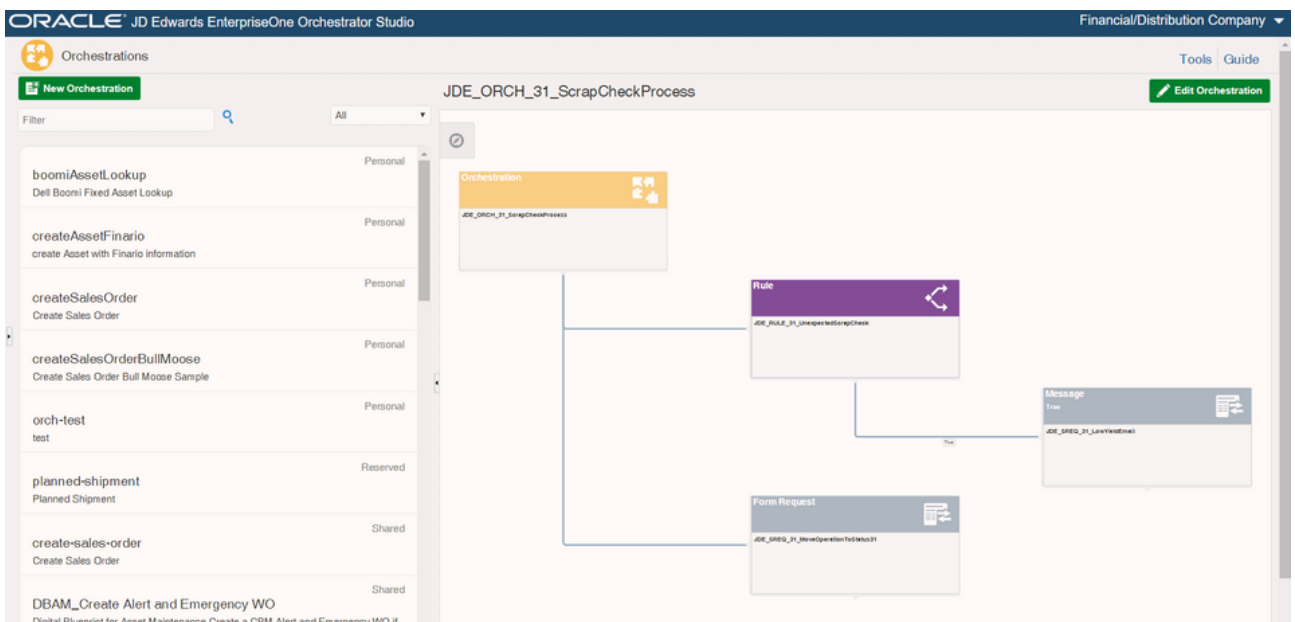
ORACLE JD Edwards EnterpriseOne Orchestrator Studio

Financial/Distribution Company

Orchestrations

Tools Guide

New Orchestration

JDE_ORCH_31_ScrapCheckProcess

Edit Orchestration

Filter

All

Personal
boomiAssetLookup
Dell Boomi Fixed Asset Lookup

Personal
createAssetFinario
create Asset with Finario information

Personal
createSalesOrder
Create Sales Order

Personal
createSalesOrderBullMoose
Create Sales Order Bull Moose Sample

Personal
orch-test
test

Reserved
planned-shipment
Planned Shipment

Shared
create-sales-order
Create Sales Order

Shared
DBAM_Create Alert and Emergency WO
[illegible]

Orchestration
JDE_ORCH_31_ScrapCheckProcess

Rule
JDE_RULE_31_UnexpectedScrapCheck

Message
True
JDE_SREQ_31_LowYieldEmail

True

Form Request
JDE_SREQ_31_MoveOperationToStatus31